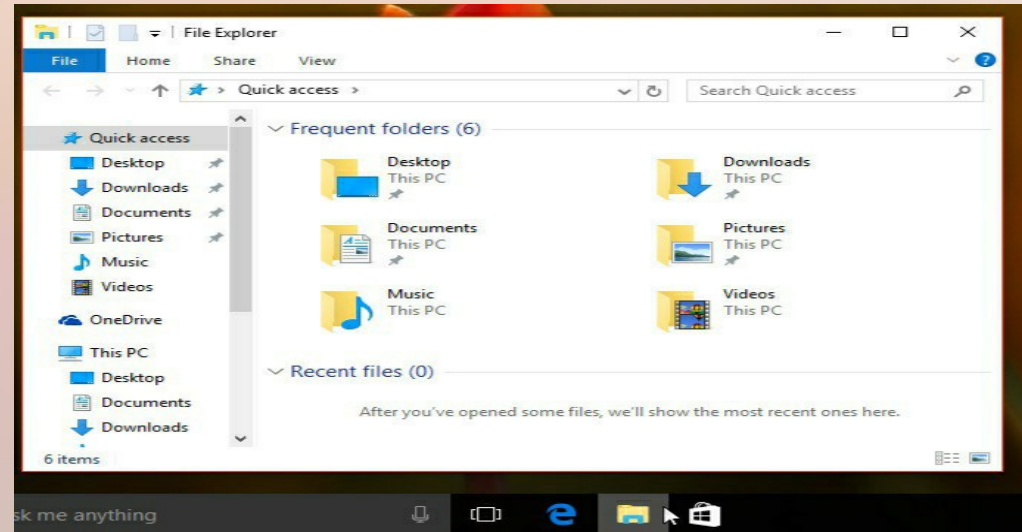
File Explorer

File | Home | Share | View

Quick access >

Search Quick access

Quick access
Desktop
Downloads
Documents
Pictures
Music
Videos
OneDrive
This PC
Desktop
Documents
Downloads

Frequent folders (6)

Desktop
This PC

Downloads
This PC

Documents
This PC

Pictures
This PC

Music
This PC

Videos
This PC

Recent files (0)

After you've opened some files, we'll show the most recent ones here.

6 items

sk me anything